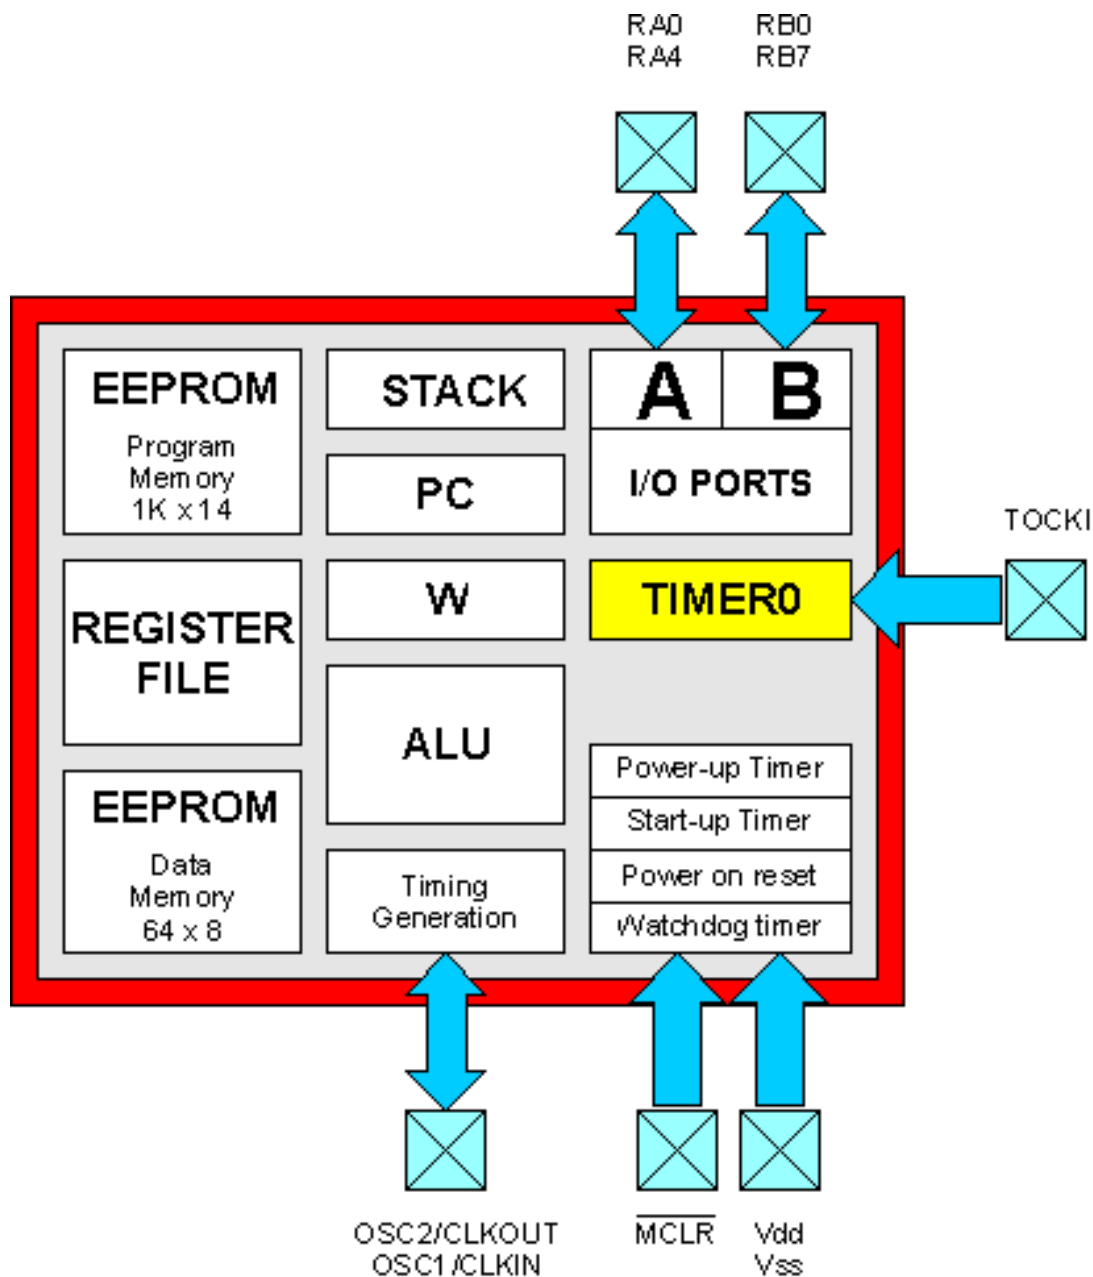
RA0
RA4

RB0
RB7

EEPROM
Program Memory 1K x 14

STACK

A

B

I/O PORTS

PC

TOCKI

REGISTER FILE

W

TIMER0

ALU

Power-up Timer

Start-up Timer

Power on reset

Watchdog timer

EEPROM
Data Memory 64 x 8

Timing Generation

OSC2/CLKOUT
OSC1/CLKIN

$\overline{MCLR}$

Vdd
Vss